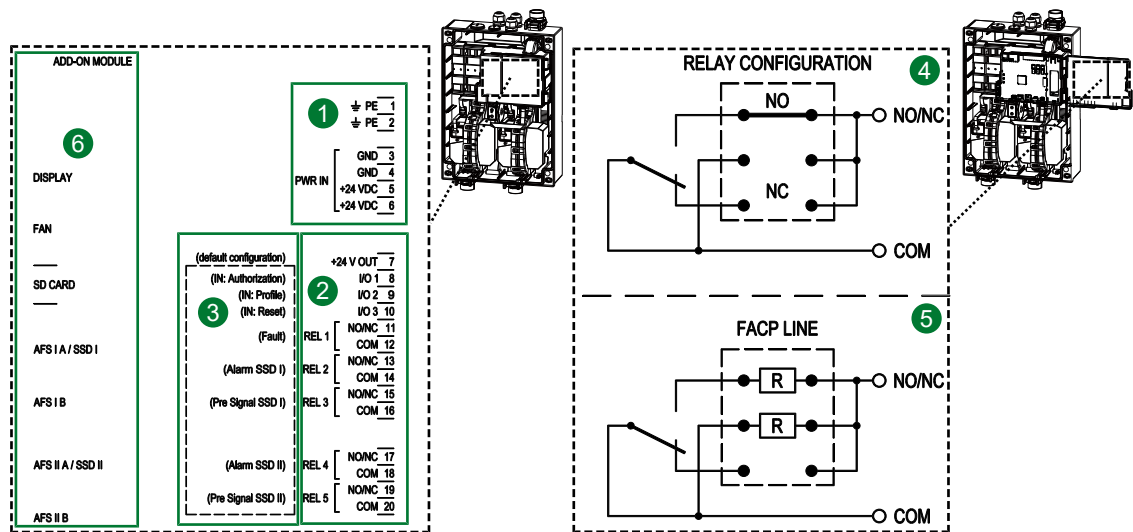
ADD-ON MODULE

6

DISPLAY

FAN

SD CARD

AFS I A / SSD I

AFS I B

AFS II A / SSD II

AFS II B

1

PE 1
PE 2

PWR IN
GND 3
GND 4
+24 VDC 5
+24 VDC 6

(default configuration)
(IN: Authorization)
(IN: Profile)
(IN: Reset)

3

(Fault)

(Alarm SSD I)

(Pre Signal SSD I)

(Alarm SSD II)

(Pre Signal SSD II)

2

+24 V OUT 7
I/O 1 8
I/O 2 9
I/O 3 10
REL 1 NO/NC 11
COM 12
REL 2 NO/NC 13
COM 14
REL 3 NO/NC 15
COM 16
REL 4 NO/NC 17
COM 18
REL 5 NO/NC 19
COM 20

RELAY CONFIGURATION 4

NO

NC

NO/NC

COM

FACP LINE 5

R

R

NO/NC

COM